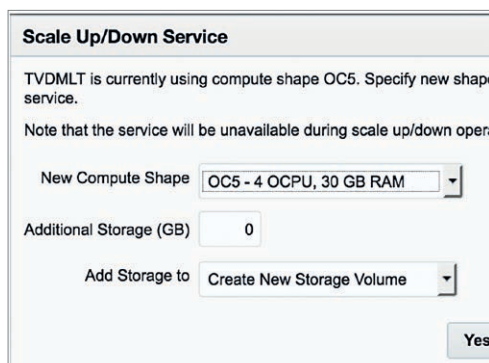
Scale Up/Down Service

TVDMLT is currently using compute shape OC5. Specify new shape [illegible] service.

Note that the service will be unavailable during scale up/down oper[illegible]

New Compute Shape OC5 - 4 OCPU, 30 GB RAM

Additional Storage (GB) 0

Add Storage to Create New Storage Volume

Yes